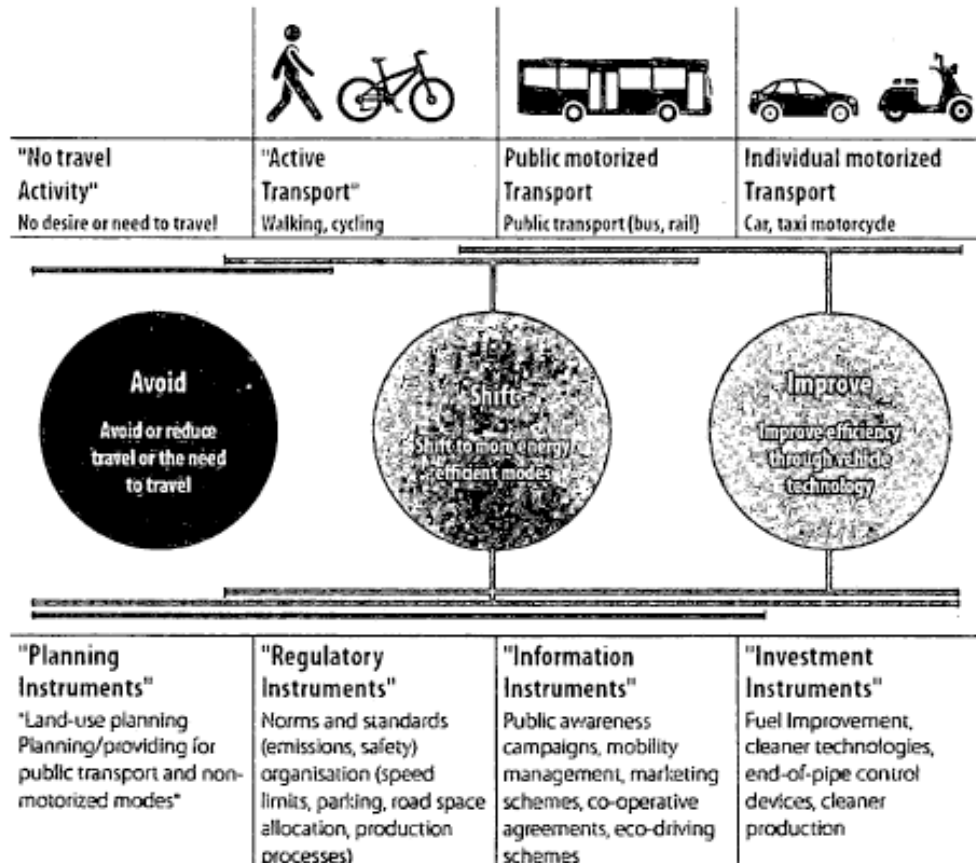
"No travel Activity"
No desire or need to travel

"Active Transport"
Walking, cycling

Public motorized Transport
Public transport (bus, rail)

Individual motorized Transport
Car, taxi motorcycle

Avoid
Avoid or reduce travel or the need to travel

Shift
Shift to more energy efficient modes

Improve
Improve efficiency through vehicle technology

"Planning Instruments"
"Land-use planning Planning/providing for public transport and non-motorized modes"

"Regulatory Instruments"
Norms and standards (emissions, safety) organisation (speed limits, parking, road space allocation, production processes)

"Information Instruments"
Public awareness campaigns, mobility management, marketing schemes, co-operative agreements, eco-driving schemes

"Investment Instruments"
Fuel Improvement, cleaner technologies, end-of-pipe control devices, cleaner production